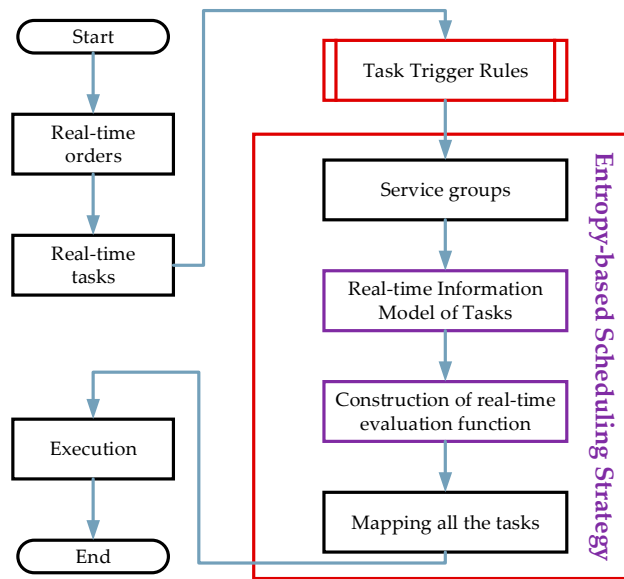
Start

Real-time orders

Real-time tasks

Execution

End

Task Trigger Rules

Service groups

Real-time Information Model of Tasks

Construction of real-time evaluation function

Mapping all the tasks

Entropy-based Scheduling Strategy